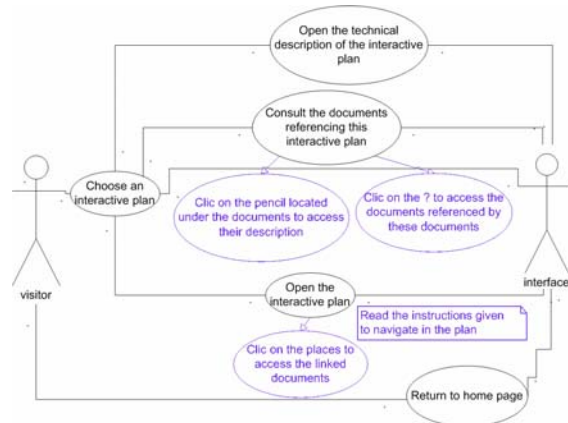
Open the technical description of the interactive plan

Consult the documents referencing this interactive plan

Choose an interactive plan

Clic on the pencil located under the documents to access their description

Clic on the ? to access the documents referenced by these documents

visitor

interface

Open the interactive plan

Read the instructions given to navigate in the plan

Clic on the places to access the linked documents

Return to home page